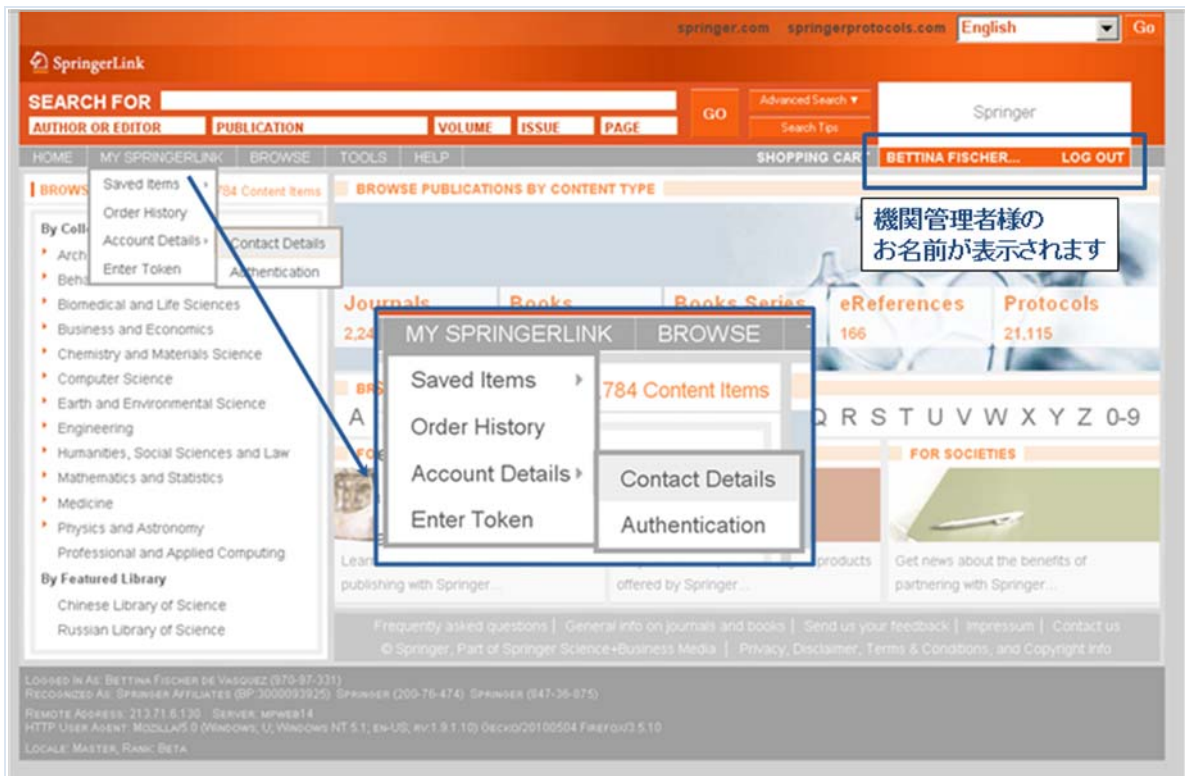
springer.com springerprotocols.com English Go

SpringerLink

SEARCH FOR

AUTHOR OR EDITOR PUBLICATION VOLUME ISSUE PAGE

GO

Advanced Search ▼

Search Tips

Springer

HOME MY SPRINGERLINK BROWSE TOOLS HELP SHOPPING CART BETTINA FISCHER... LOG OUT

機関管理者様の
お名前が表示されます

BROWS 784 Content Items

Saved Items
Order History
Account Details
Enter Token

Contact Details
Authentication

BROWSE PUBLICATIONS BY CONTENT TYPE

By Coll

Arch
Beha
Biomedical and Life Sciences
Business and Economics
Chemistry and Materials Science
Computer Science
Earth and Environmental Science
Engineering
Humanities, Social Sciences and Law
Mathematics and Statistics
Medicine
Physics and Astronomy
Professional and Applied Computing

By Featured Library

Chinese Library of Science
Russian Library of Science

Journals 2,24
Books
Books Series
eReferences 166
Protocols 21,115

MY SPRINGERLINK BROWSE

Saved Items
Order History
Account Details
Enter Token

784 Content Items

Contact Details
Authentication

A Q R S T U V W X Y Z 0-9

FOR SOCIETIES

Lear publishing with Springer...

products offered by Springer...

Get news about the benefits of partnering with Springer...

Frequently asked questions | General info on journals and books | Send us your feedback | Impressum | Contact us

© Springer, Part of Springer Science+Business Media | Privacy, Disclaimer, Terms & Conditions, and Copyright Info

Logged In As: Bettina Fischer de Vasquez (970-97-331)
Recognized As: Springer Affiliates (BP:3000093925) Springer (200-76-474) Springer (847-36-075)

Remote Address: 213.71.6.130 Server: mpweb14
HTTP User Agent: Mozilla/5.0 (Windows; U; Windows NT 5.1; en-US; rv:1.9.1.10) Gecko/20100504 Firefox/3.5.10

Locale: Master, Ranc Beta